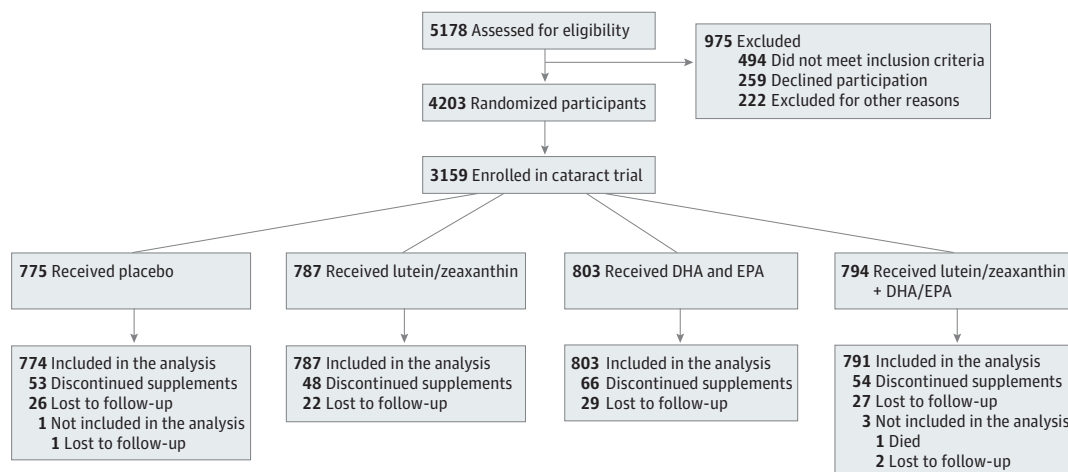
5178 Assessed for eligibility

975 Excluded
494 Did not meet inclusion criteria
259 Declined participation
222 Excluded for other reasons

4203 Randomized participants

3159 Enrolled in cataract trial

775 Received placebo

787 Received lutein/zeaxanthin

803 Received DHA and EPA

794 Received lutein/zeaxanthin + DHA/EPA

774 Included in the analysis
53 Discontinued supplements
26 Lost to follow-up
1 Not included in the analysis
1 Lost to follow-up

787 Included in the analysis
48 Discontinued supplements
22 Lost to follow-up

803 Included in the analysis
66 Discontinued supplements
29 Lost to follow-up

791 Included in the analysis
54 Discontinued supplements
27 Lost to follow-up
3 Not included in the analysis
1 Died
2 Lost to follow-up